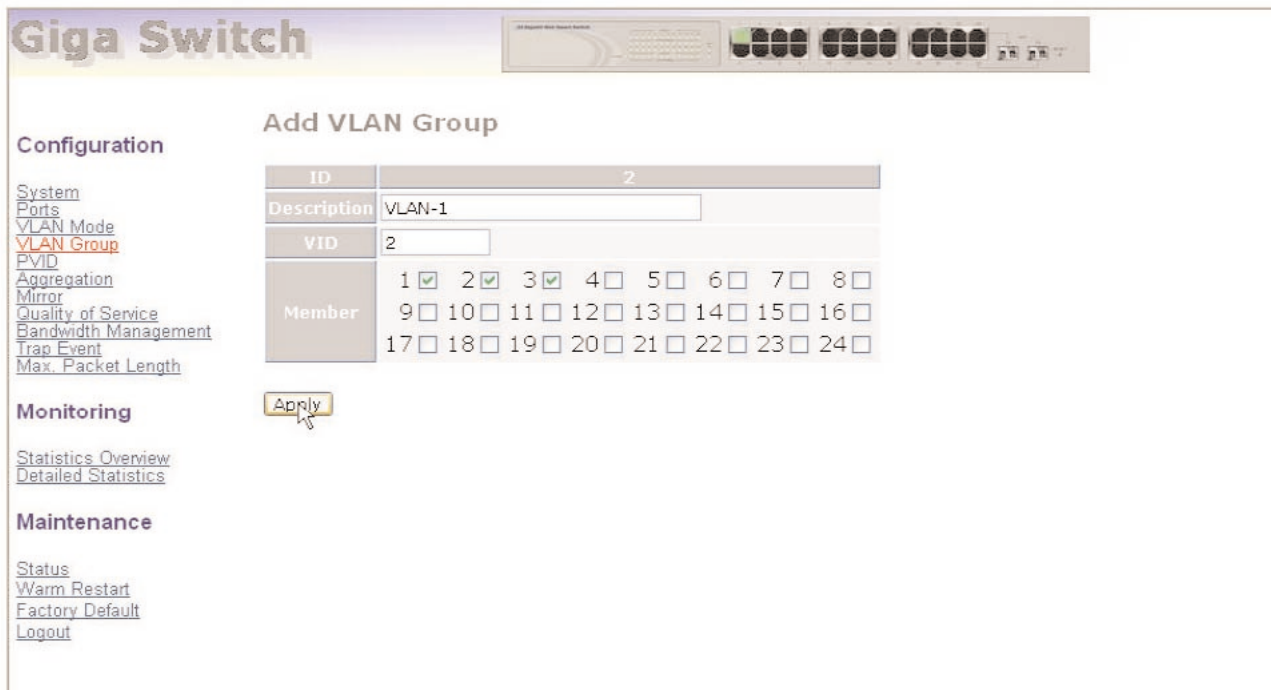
Giga Switch

Configuration

System
Ports
VLAN Mode
VLAN Group
PVID
Aggregation
Mirror
Quality of Service
Bandwidth Management
Trap Event
Max. Packet Length

Monitoring

Statistics Overview
Detailed Statistics

Maintenance

Status
Warm Restart
Factory Default
Logout

Add VLAN Group

| ID | 2 |
|---|---|
| Description | VLAN-1 |
| VID | 2 |
| Member | 1 ☑ 2 ☑ 3 ☑ 4 ☐ 5 ☐ 6 ☐ 7 ☐ 8 ☐ 9 ☐ 10 ☐ 11 ☐ 12 ☐ 13 ☐ 14 ☐ 15 ☐ 16 ☐ 17 ☐ 18 ☐ 19 ☐ 20 ☐ 21 ☐ 22 ☐ 23 ☐ 24 ☐ |

Apply